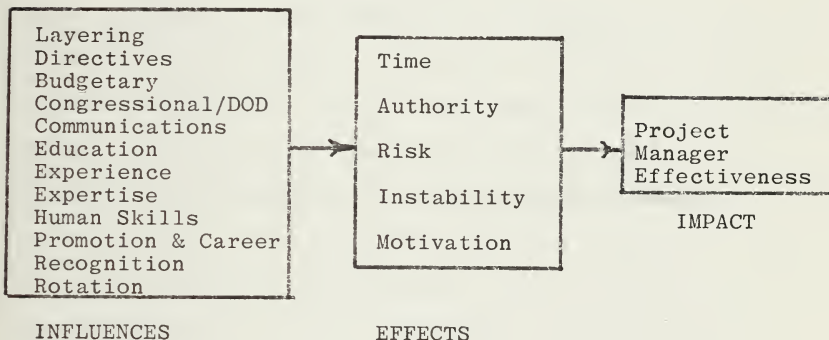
Layering
Directives
Budgetary
Congressional/DOD
Communications
Education
Experience
Expertise
Human Skills
Promotion & Career
Recognition
Rotation

INFLUENCES

Time
Authority
Risk
Instability
Motivation

EFFECTS

Project
Manager
Effectiveness

IMPACT